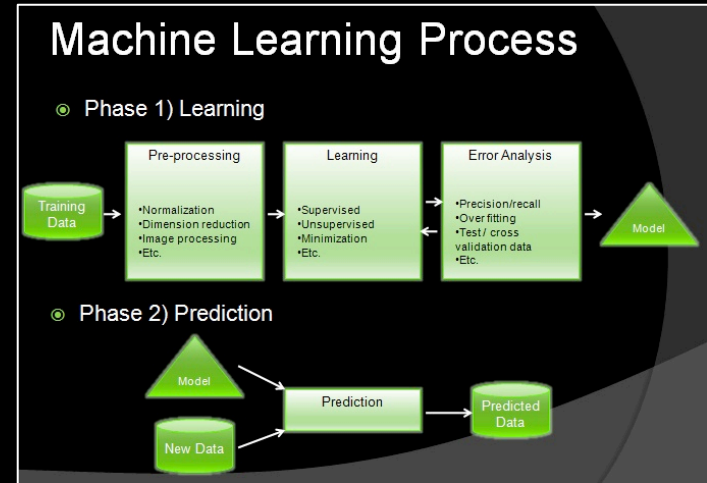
Machine Learning Process

Phase 1) Learning

Training Data

Pre-processing

•Normalization
•Dimension reduction
•Image processing
•Etc.

Learning

•Supervised
•Unsupervised
•Minimization
•Etc.

Error Analysis

•Precision/recall
•Over fitting
•Test / cross validation data
•Etc.

Model

Phase 2) Prediction

Model

New Data

Prediction

Predicted Data